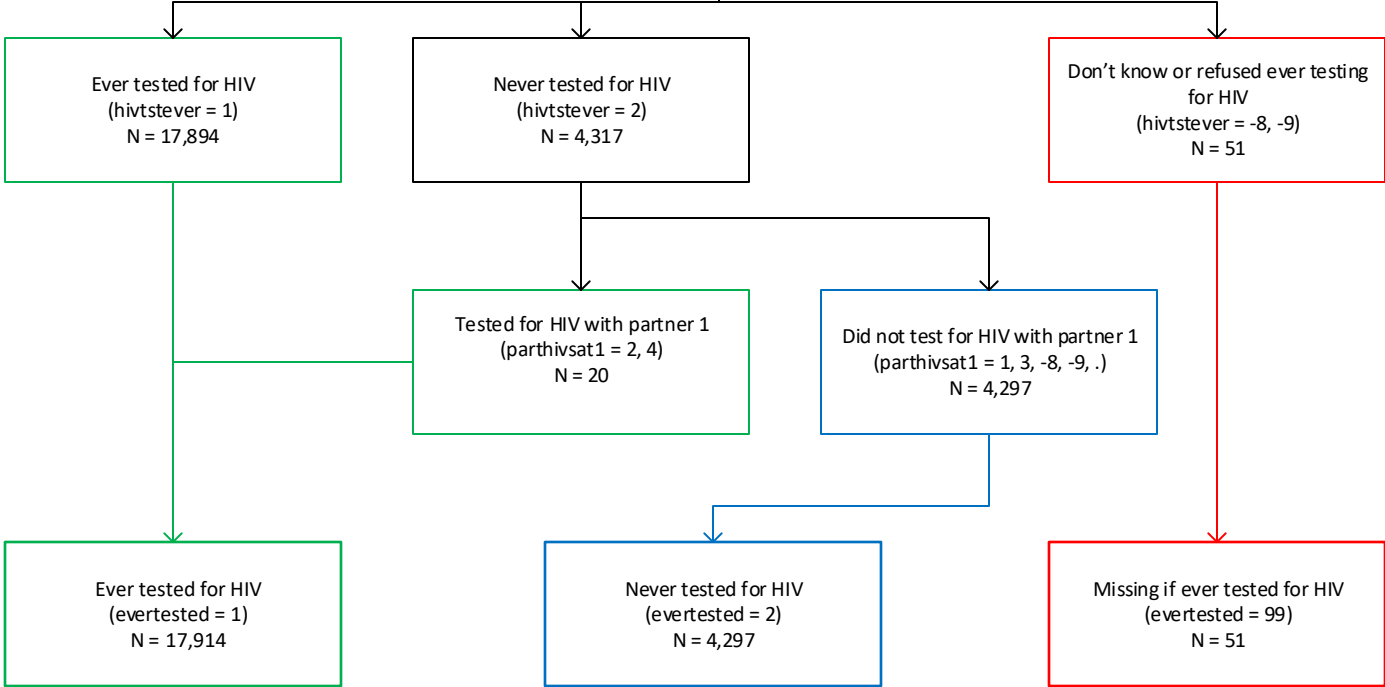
Ever tested for HIV
(hivtstever = 1)
N = 17,894

Never tested for HIV
(hivtstever = 2)
N = 4,317

Don’t know or refused ever testing for HIV
(hivtstever = -8, -9)
N = 51

Tested for HIV with partner 1
(parthivsat1 = 2, 4)
N = 20

Did not test for HIV with partner 1
(parthivsat1 = 1, 3, -8, -9, .)
N = 4,297

Ever tested for HIV
(evertested = 1)
N = 17,914

Never tested for HIV
(evertested = 2)
N = 4,297

Missing if ever tested for HIV
(evertested = 99)
N = 51